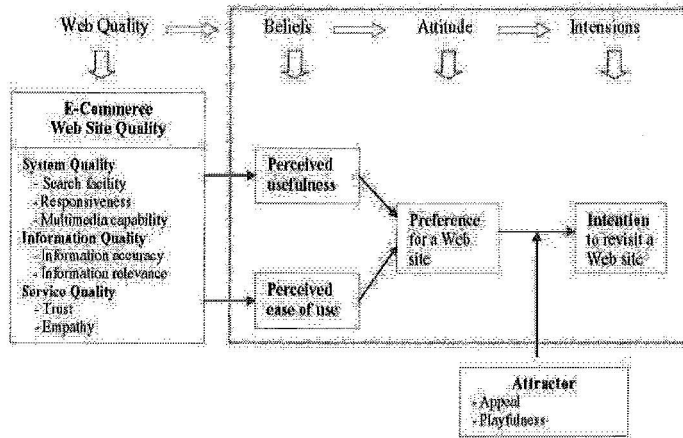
Web Quality

Beliefs

Attitude

Intensions

E-Commerce Web Site Quality

System Quality
- Search facility
- Responsiveness
- Multimedia capability
Information Quality
- Information accuracy
- Information relevance
Service Quality
- Trust
- Empathy

Perceived usefulness

Perceived ease of use

Preference for a Web site

Intention to revisit a Web site

Attractor
- Appeal
- Playfulness